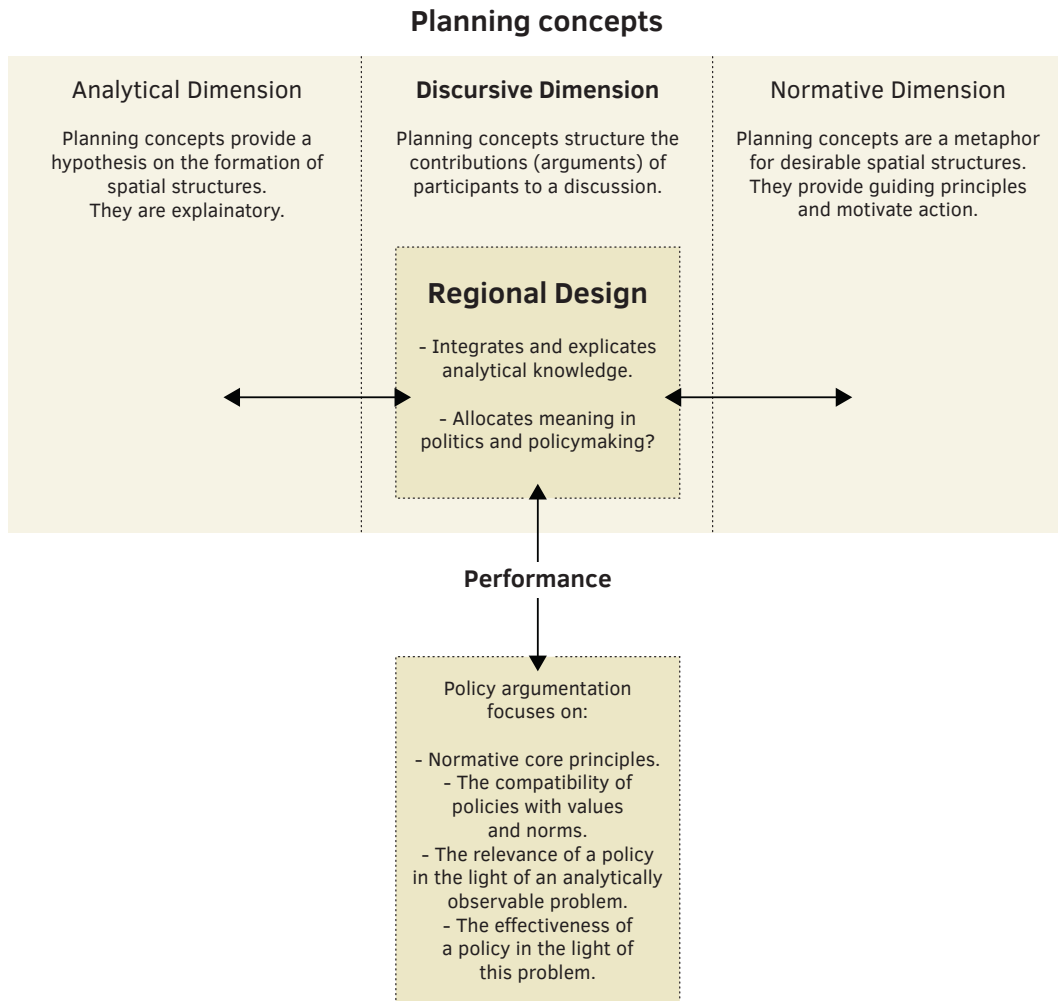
Planning concepts

Analytical Dimension

Planning concepts provide a hypothesis on the formation of spatial structures.
They are explainatory.

Discursive Dimension

Planning concepts structure the contributions (arguments) of participants to a discussion.

Normative Dimension

Planning concepts are a metaphor for desirable spatial structures. They provide guiding principles and motivate action.

Regional Design

- Integrates and explicates analytical knowledge.

- Allocates meaning in politics and policymaking?

Performance

Policy argumentation focuses on:

- Normative core principles.
- The compatibility of policies with values and norms.
- The relevance of a policy in the light of an analytically observable problem.
- The effectiveness of a policy in the light of this problem.